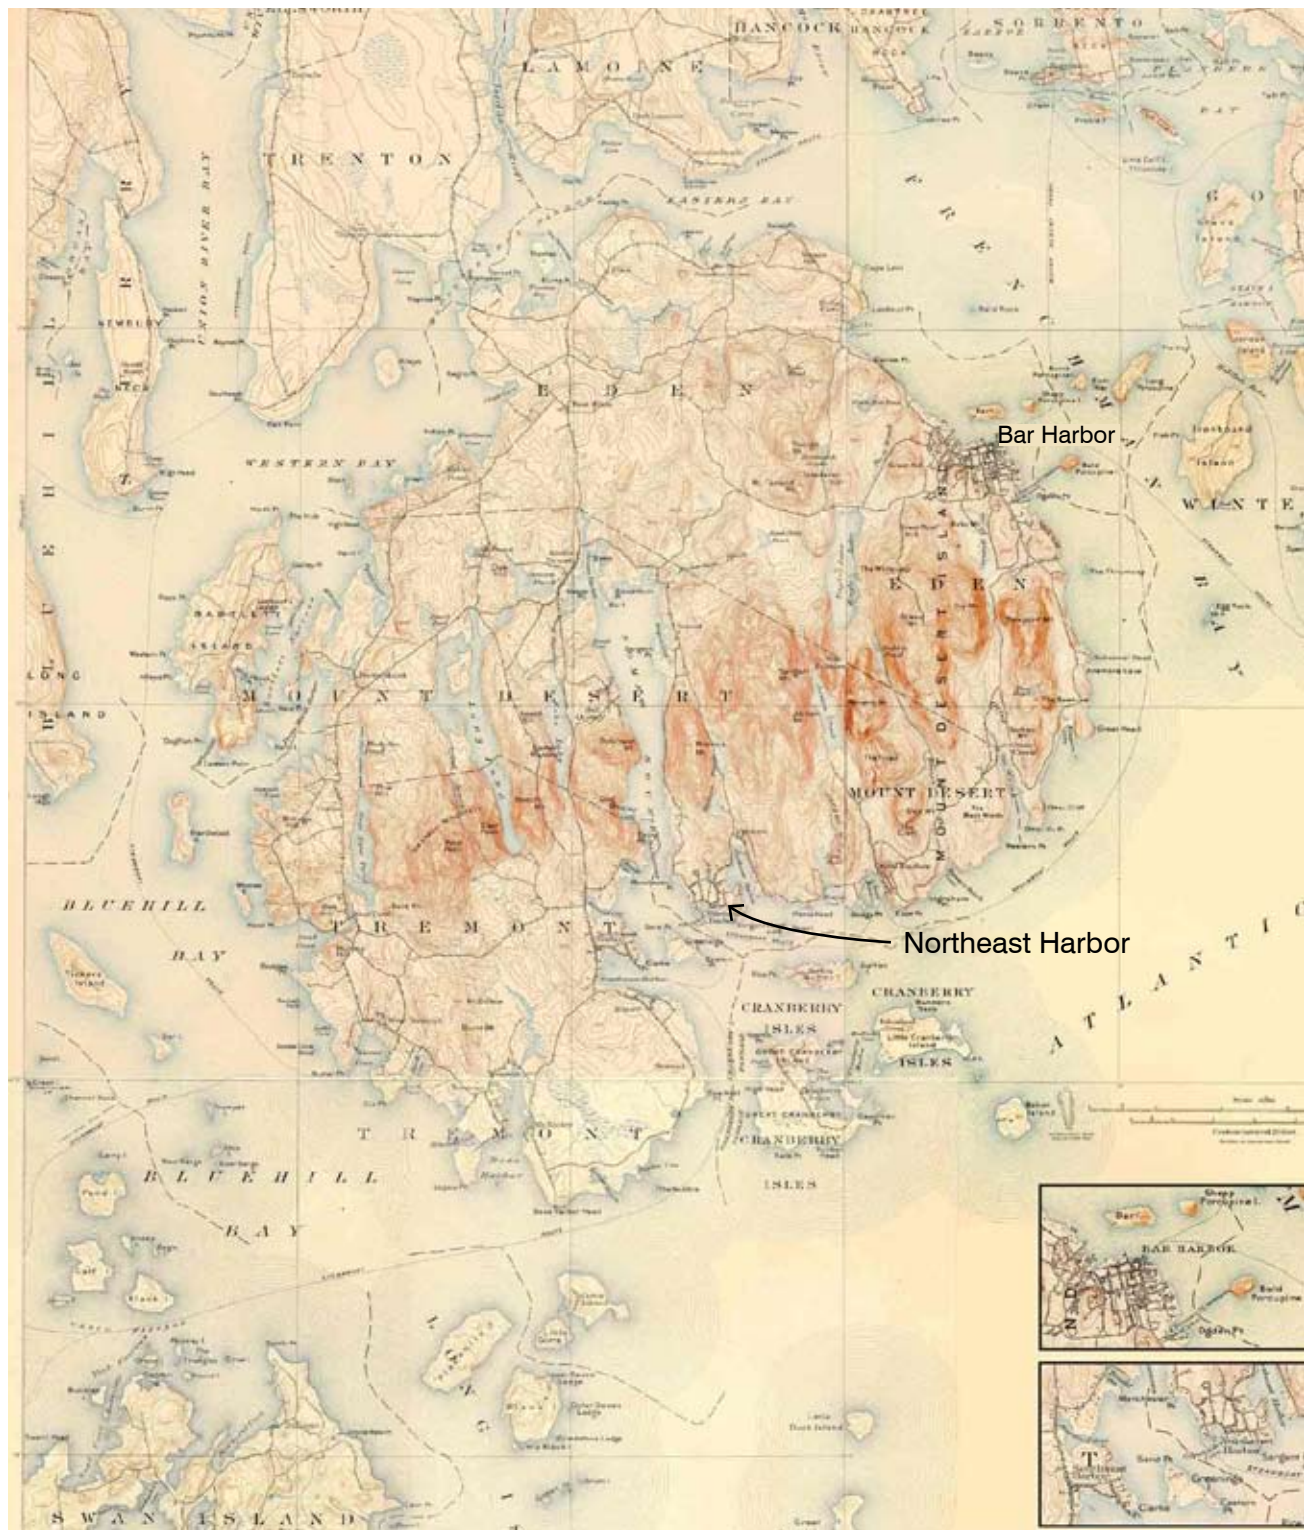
HANCOCK
SORRENTO
LAMOINE
TRENTON
UNION RIVER BAY
EASTERN BAY
FRENCHMAN
SEWELEY
NECK
WESTERN BAY
EDEN
Bar Harbor
WINTER
BAY
BARTLETT
ISLAND
MOUNT DESERT
EDEN
MOUNT DESERT ISLAND
MOUNT DESERT
BLUEHILL
BAY
TREMONT
Northeast Harbor
CRANBERRY
ISLES
CRANBERRY
ISLES
ATLANTIC
TREMONT
CRANBERRY
ISLES
BLUEHILL
BAY
BAR HARBOR
Bald Porcupine
SWAN ISLAND
LONG ISLAND